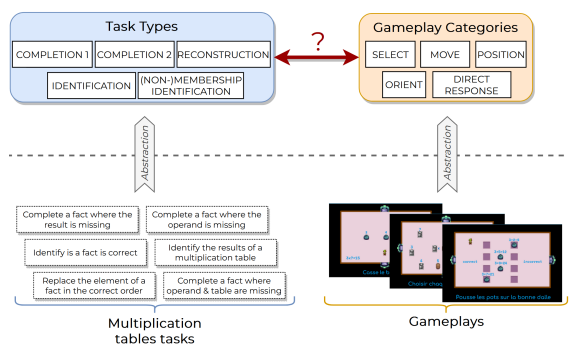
Task Types

COMPLETION 1
COMPLETION 2
RECONSTRUCTION
IDENTIFICATION
(NON-)MEMBERSHIP IDENTIFICATION

?

Gameplay Categories

SELECT
MOVE
POSITION
ORIENT
DIRECT RESPONSE

Abstraction

Abstraction

Complete a fact where the result is missing
Complete a fact where the operand is missing
Identify is a fact is correct
Identify the results of a multiplication table
Replace the element of a fact in the correct order
Complete a fact where operand & table are missing

Multiplication tables tasks

Casse le b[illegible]
Choisir choix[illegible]
Pousse les pots sur la bonne dalle

Gameplays